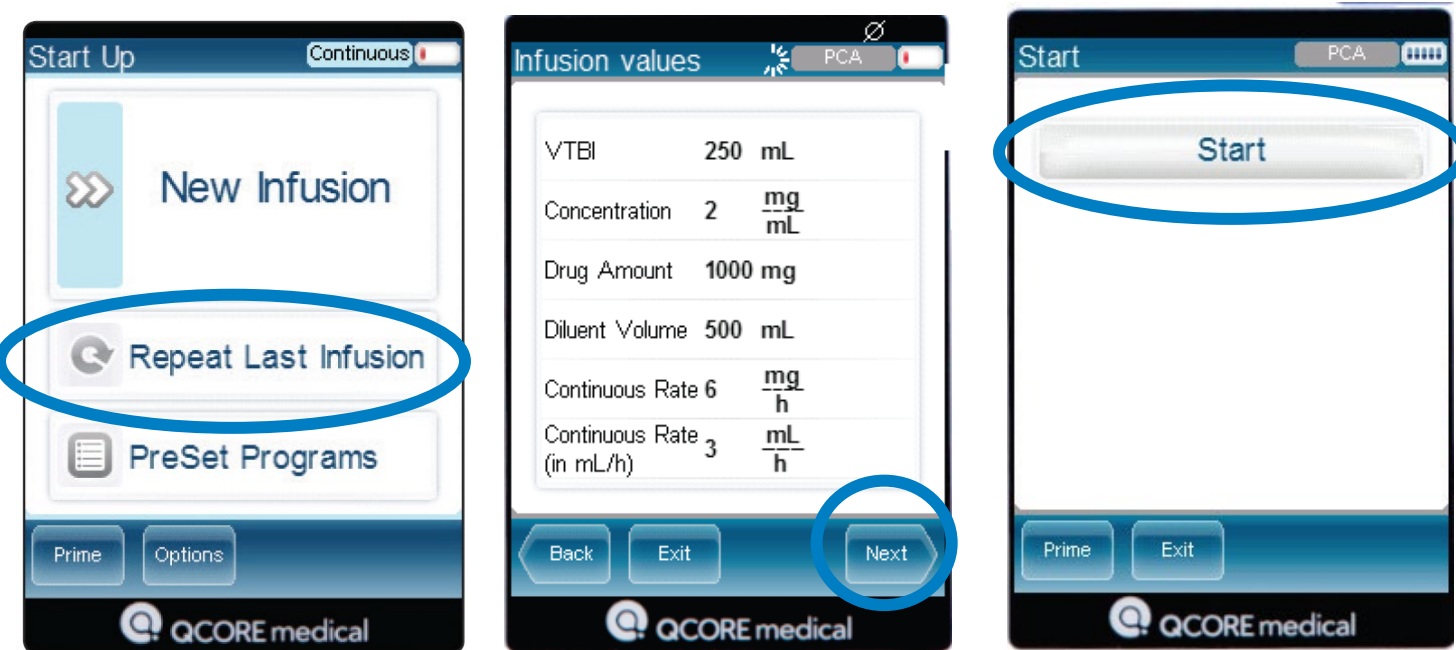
Start Up
Continuous

New Infusion

Repeat Last Infusion

PreSet Programs

Prime
Options

QCORE medical

Infusion values
PCA

| VTBI | 250 | mL |
|---|---|---|
| Concentration | 2 | $\frac{mg}{mL}$ |
| Drug Amount | 1000 | mg |
| Diluent Volume | 500 | mL |
| Continuous Rate | 6 | $\frac{mg}{h}$ |
| Continuous Rate (in mL/h) | 3 | $\frac{mL}{h}$ |

Back
Exit
Next

QCORE medical

Start
PCA

Start

Prime
Exit

QCORE medical